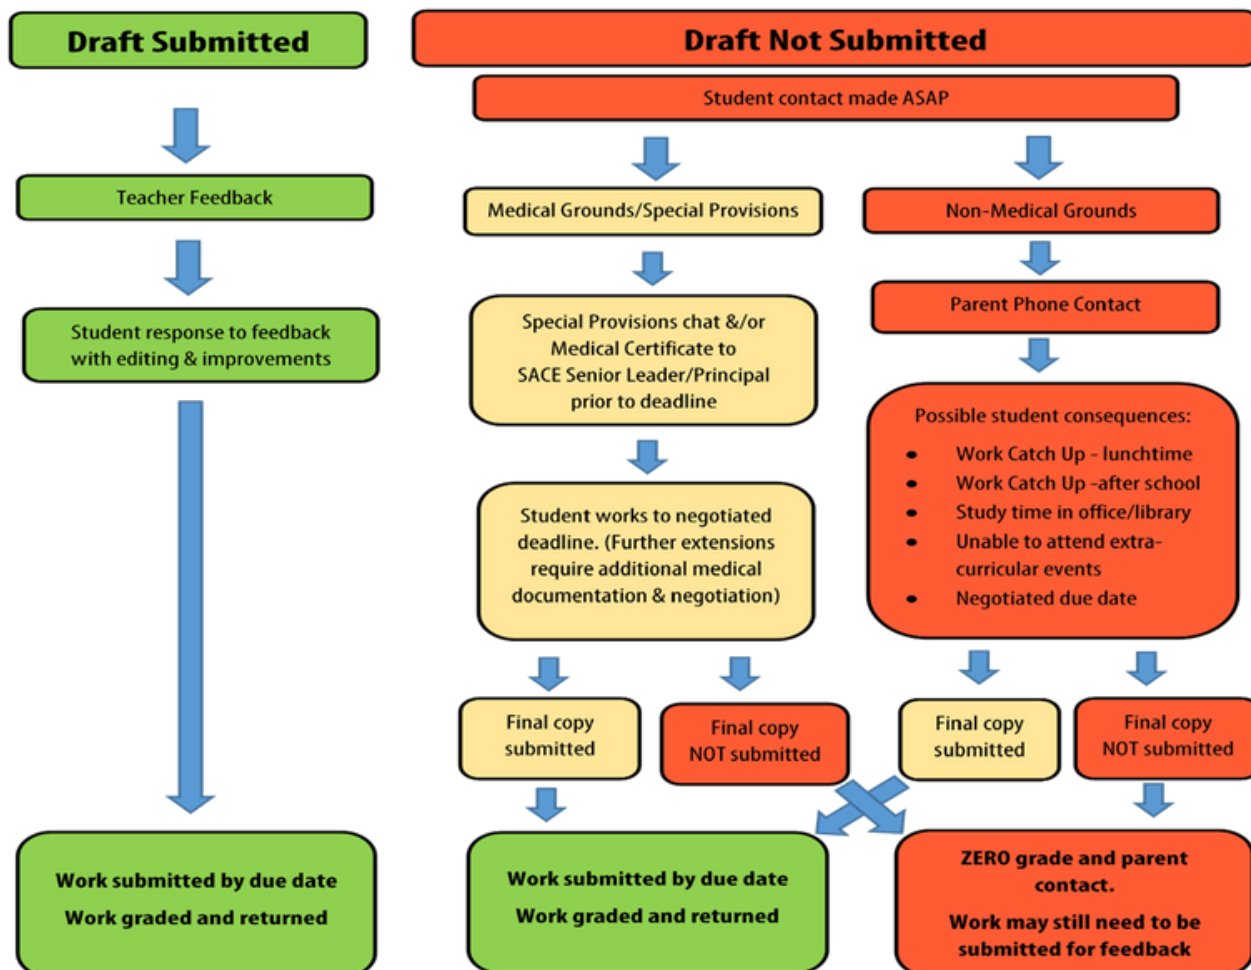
Draft Submitted

Teacher Feedback

Student response to feedback with editing & improvements

Work submitted by due date
Work graded and returned

Draft Not Submitted

Student contact made ASAP

Medical Grounds/Special Provisions

Special Provisions chat &/or Medical Certificate to SACE Senior Leader/Principal prior to deadline

Student works to negotiated deadline. (Further extensions require additional medical documentation & negotiation)

Final copy submitted

Final copy NOT submitted

Work submitted by due date
Work graded and returned

Non-Medical Grounds

Parent Phone Contact

Possible student consequences:
- Work Catch Up - lunchtime
- Work Catch Up -after school
- Study time in office/library
- Unable to attend extra-curricular events
- Negotiated due date

Final copy submitted

Final copy NOT submitted

ZERO grade and parent contact.
Work may still need to be submitted for feedback